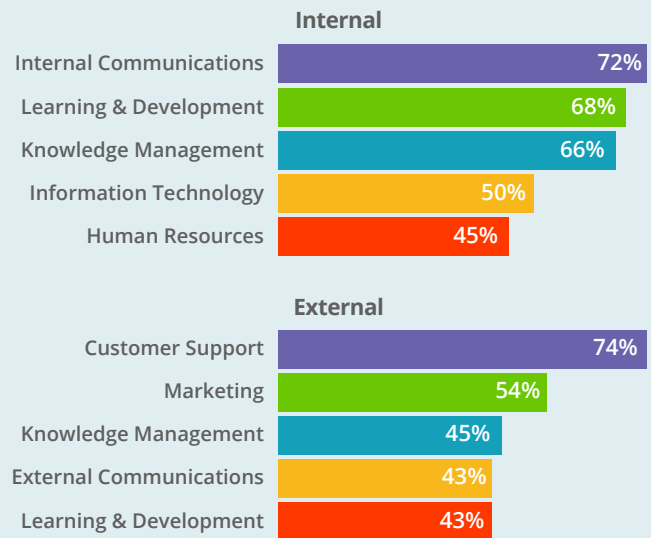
Internal

| | |
|---|---|
| Internal Communications | 72% |
| Learning & Development | 68% |
| Knowledge Management | 66% |
| Information Technology | 50% |
| Human Resources | 45% |

External

| | |
|---|---|
| Customer Support | 74% |
| Marketing | 54% |
| Knowledge Management | 45% |
| External Communications | 43% |
| Learning & Development | 43% |